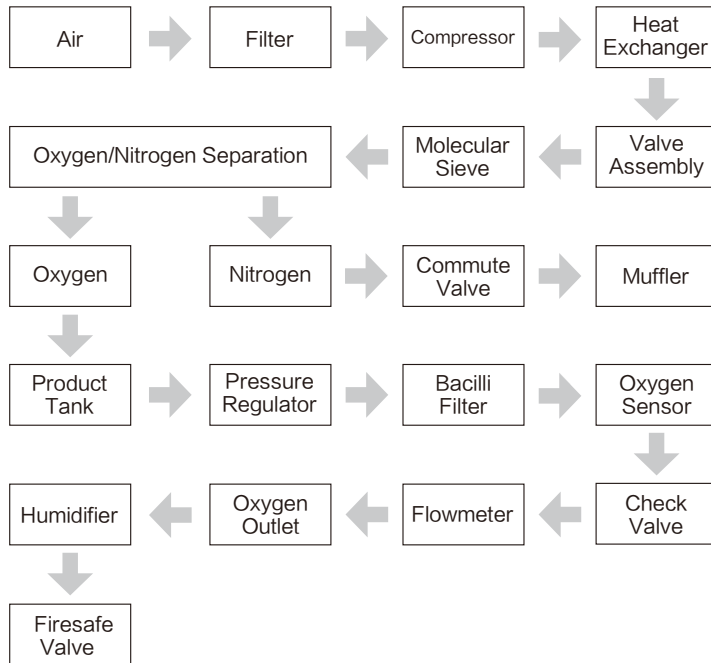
Air

Filter

Compressor

Heat Exchanger

Valve Assembly

Molecular Sieve

Oxygen/Nitrogen Separation

Oxygen

Nitrogen

Commute Valve

Muffler

Product Tank

Pressure Regulator

Bacilli Filter

Oxygen Sensor

Check Valve

Flowmeter

Oxygen Outlet

Humidifier

Firesafe Valve